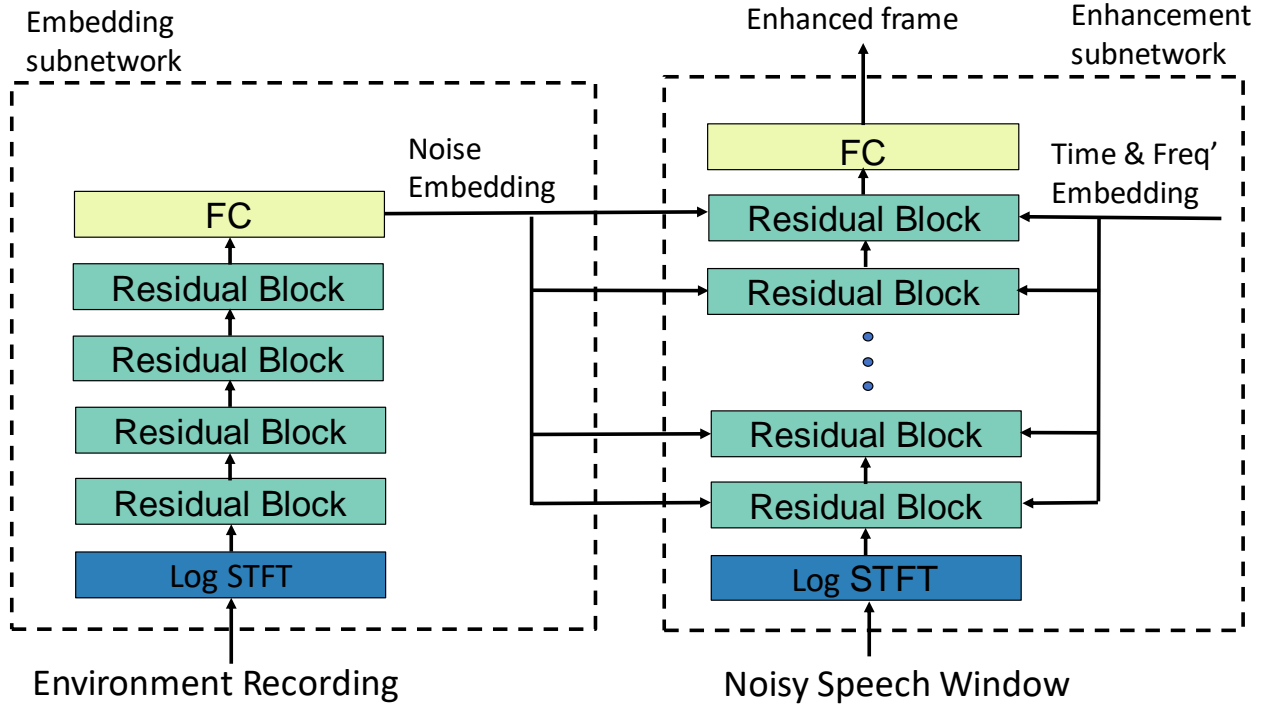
Embedding subnetwork

FC

Residual Block

Residual Block

Residual Block

Residual Block

Log STFT

Environment Recording

Noise Embedding

Enhanced frame

Enhancement subnetwork

FC

Time & Freq' Embedding

Residual Block

Residual Block

Residual Block

Residual Block

Log STFT

Noisy Speech Window